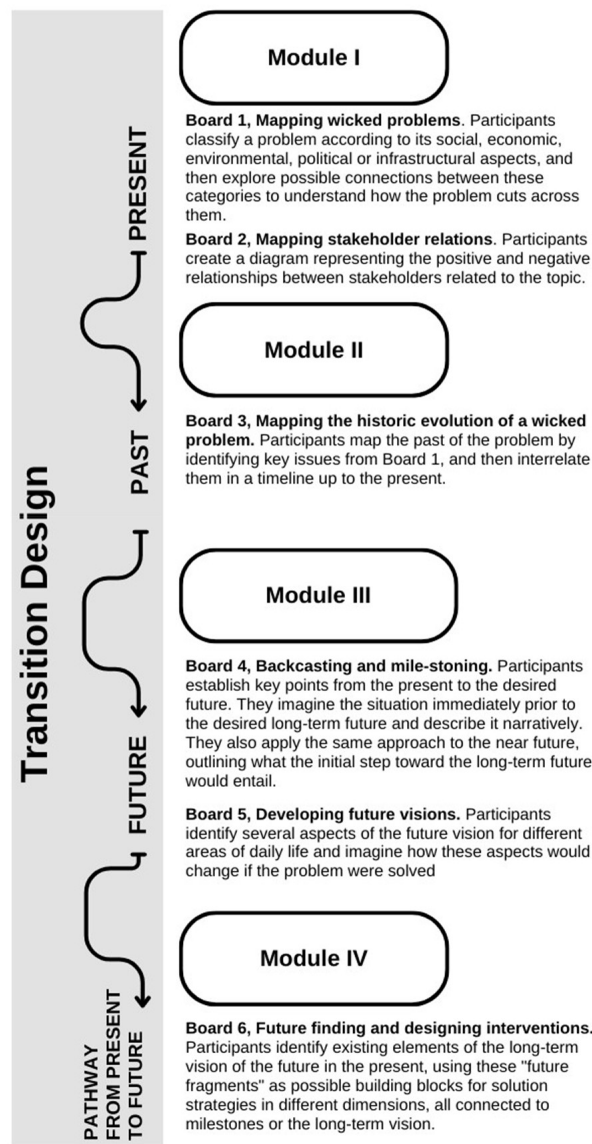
Transition Design

PRESENT

PAST

FUTURE

PATHWAY FROM PRESENT TO FUTURE

Module I

**Board 1, Mapping wicked problems**. Participants classify a problem according to its social, economic, environmental, political or infrastructural aspects, and then explore possible connections between these categories to understand how the problem cuts across them.

**Board 2, Mapping stakeholder relations**. Participants create a diagram representing the positive and negative relationships between stakeholders related to the topic.

Module II

**Board 3, Mapping the historic evolution of a wicked problem.** Participants map the past of the problem by identifying key issues from Board 1, and then interrelate them in a timeline up to the present.

Module III

**Board 4, Backcasting and mile-stoning.** Participants establish key points from the present to the desired future. They imagine the situation immediately prior to the desired long-term future and describe it narratively. They also apply the same approach to the near future, outlining what the initial step toward the long-term future would entail.

**Board 5, Developing future visions.** Participants identify several aspects of the future vision for different areas of daily life and imagine how these aspects would change if the problem were solved

Module IV

**Board 6, Future finding and designing interventions.** Participants identify existing elements of the long-term vision of the future in the present, using these "future fragments" as possible building blocks for solution strategies in different dimensions, all connected to milestones or the long-term vision.